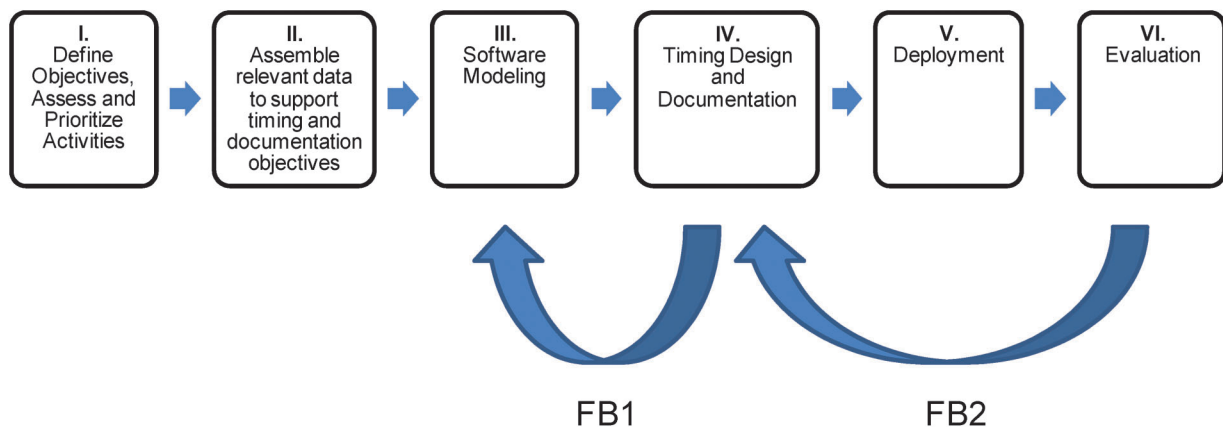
I.
Define Objectives, Assess and Prioritize Activities

II.
Assemble relevant data to support timing and documentation objectives

III.
Software Modeling

IV.
Timing Design and Documentation

V.
Deployment

VI.
Evaluation

FB1

FB2